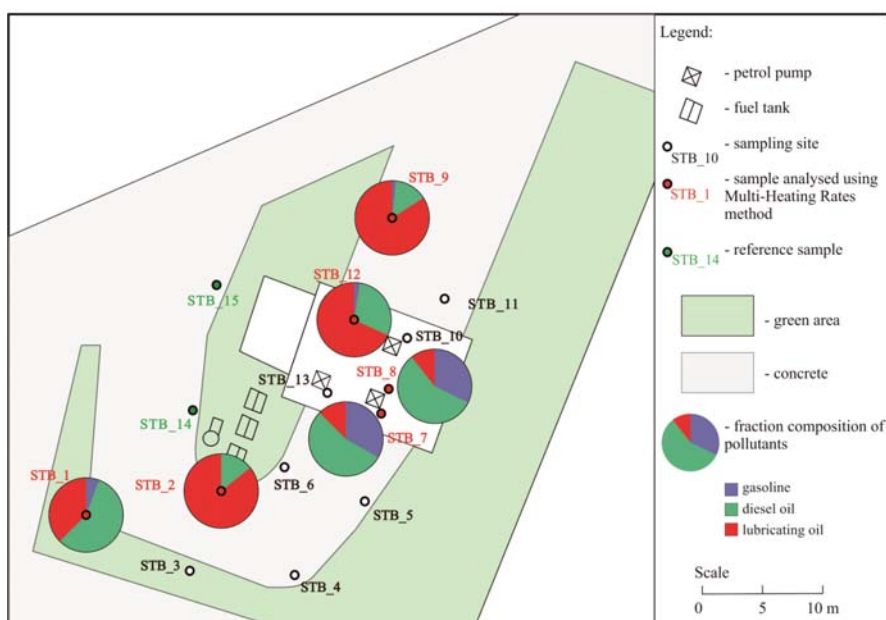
STB_9
STB_12
STB_15
STB_11
STB_10
STB_13
STB_8
STB_14
STB_7
STB_1
STB_2
STB_6
STB_5
STB_3
STB_4

Legend:
- petrol pump
- fuel tank
STB_10 - sampling site
STB_1 - sample analysed using Multi-Heating Rates method
STB_14 - reference sample
- green area
- concrete
- fraction composition of pollutants
gasoline
diesel oil
lubricating oil
Scale
0 5 10 m